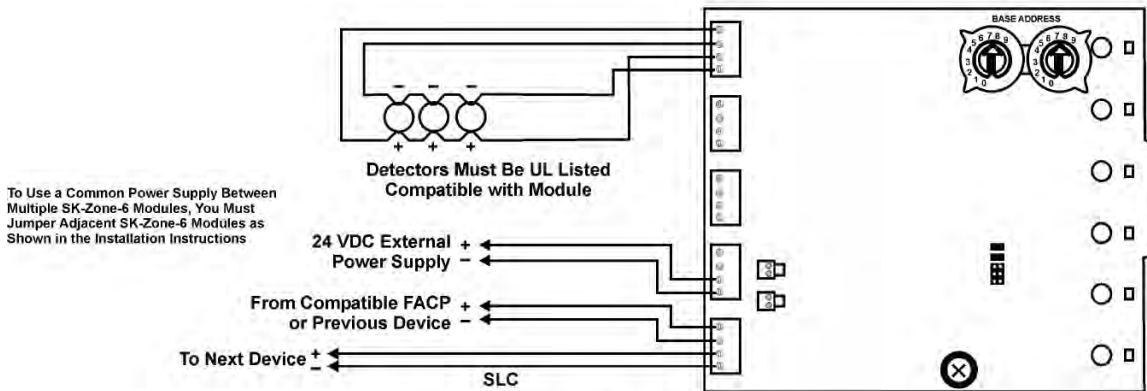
BASE ADDRESS

Detectors Must Be UL Listed Compatible with Module

To Use a Common Power Supply Between Multiple SK-Zone-6 Modules, You Must Jumper Adjacent SK-Zone-6 Modules as Shown in the Installation Instructions

24 VDC External Power Supply + −

From Compatible FACP or Previous Device + −

To Next Device + −

SLC